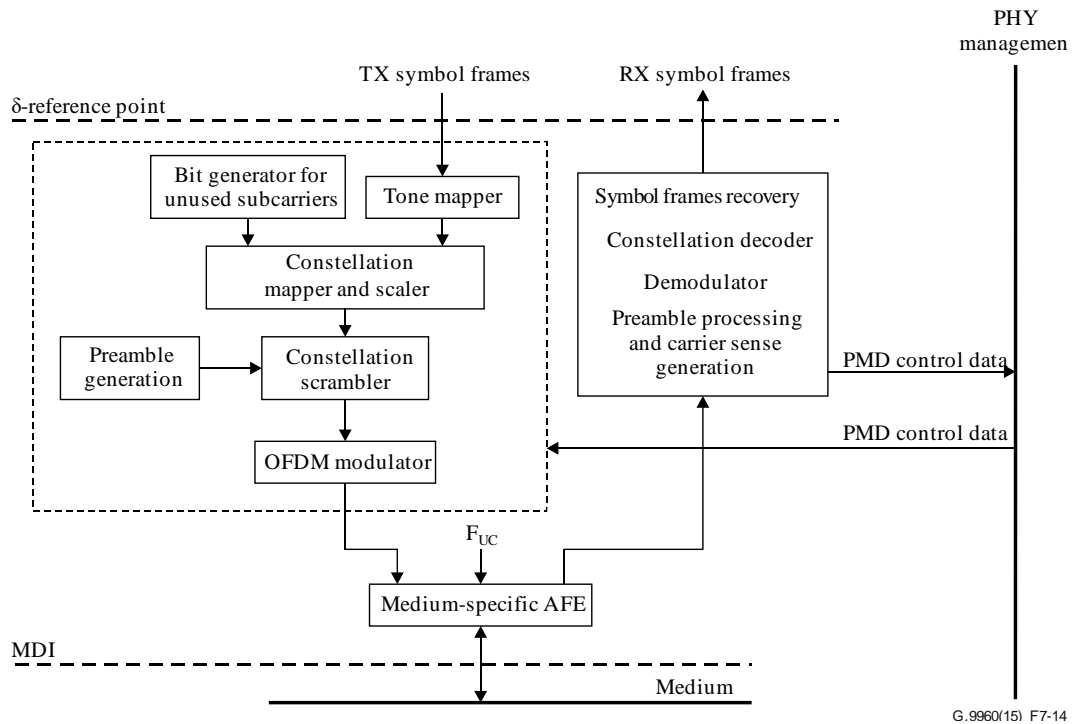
PHY
managemen

TX symbol frames

RX symbol frames

δ-reference point

Bit generator for unused subcarriers

Tone mapper

Constellation mapper and scaler

Preamble generation

Constellation scrambler

OFDM modulator

Symbol frames recovery

Constellation decoder

Demodulator

Preamble processing and carrier sense generation

PMD control data

PMD control data

$F_{UC}$

Medium-specific AFE

MDI

Medium

G.9960(15)_F7-14